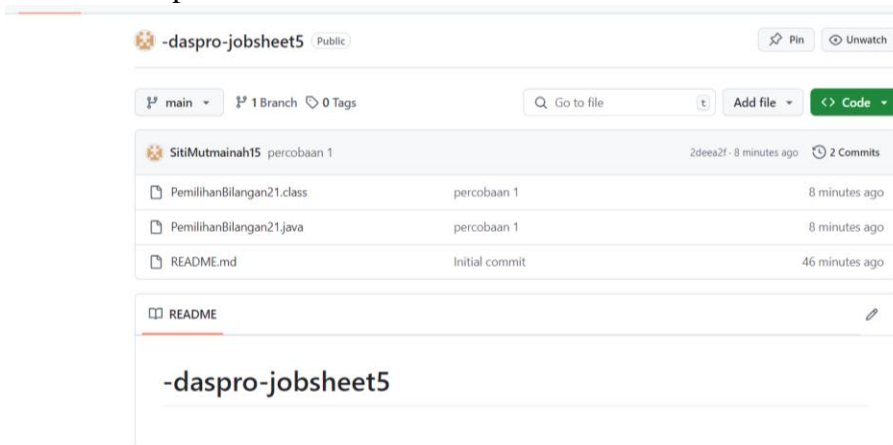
-daspro-jobsheet5 Public

Pin Unwatch

main 1 Branch 0 Tags

Go to file t Add file Code

SitiMutmainah15 percobaan 1 2deea2f · 8 minutes ago 2 Commits

| | | |
|---|---|---|
| PemilihanBilangan21.class | percobaan 1 | 8 minutes ago |
| PemilihanBilangan21.java | percobaan 1 | 8 minutes ago |
| README.md | Initial commit | 46 minutes ago |

README

-daspro-jobsheet5